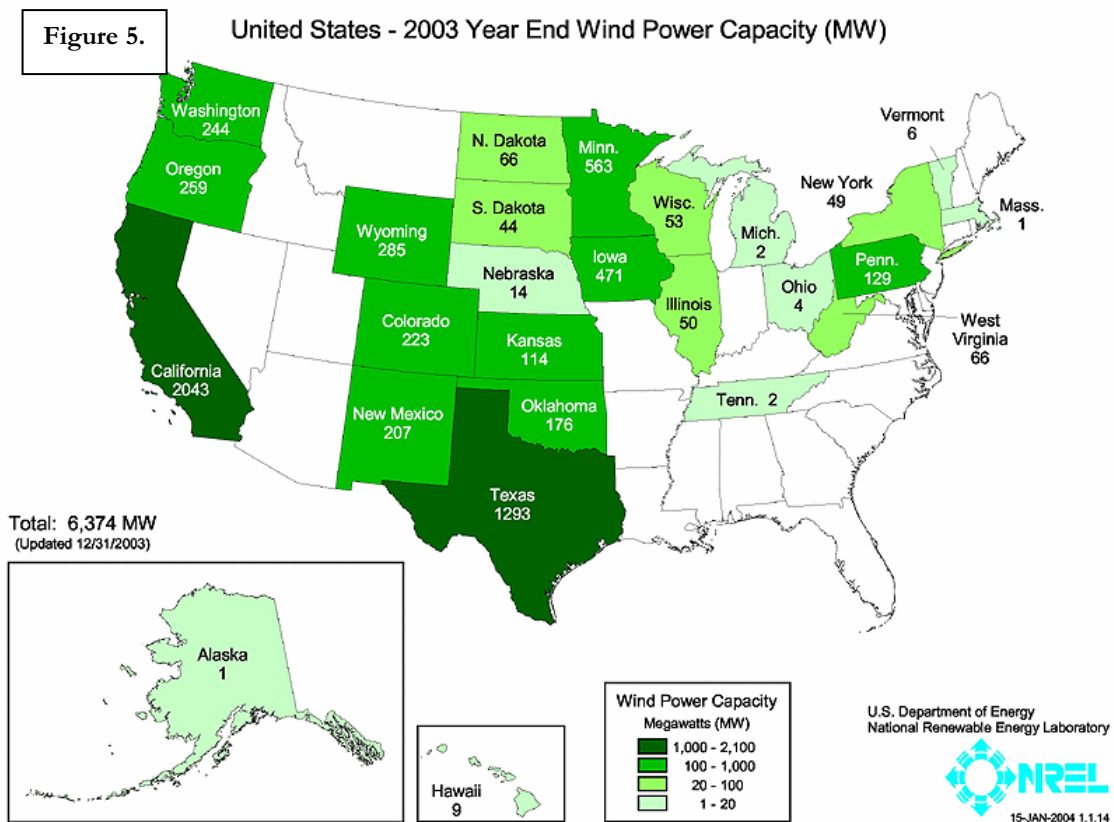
Figure 5.

United States - 2003 Year End Wind Power Capacity (MW)

Washington
244

Oregon
259

California
2043

Wyoming
285

Colorado
223

New Mexico
207

N. Dakota
66

S. Dakota
44

Nebraska
14

Kansas
114

Oklahoma
176

Texas
1293

Minn.
563

Iowa
471

Wisc.
53

Illinois
50

Mich.
2

Ohio
4

Tenn. 2

Penn.
129

West Virginia
66

New York
49

Vermont
6

Mass.
1

Total: 6,374 MW
(Updated 12/31/2003)

Alaska
1

Hawaii
9

Wind Power Capacity
Megawatts (MW)

1,000 - 2,100
100 - 1,000
20 - 100
1 - 20

U.S. Department of Energy
National Renewable Energy Laboratory

NREL

15-JAN-2004 1.1.14